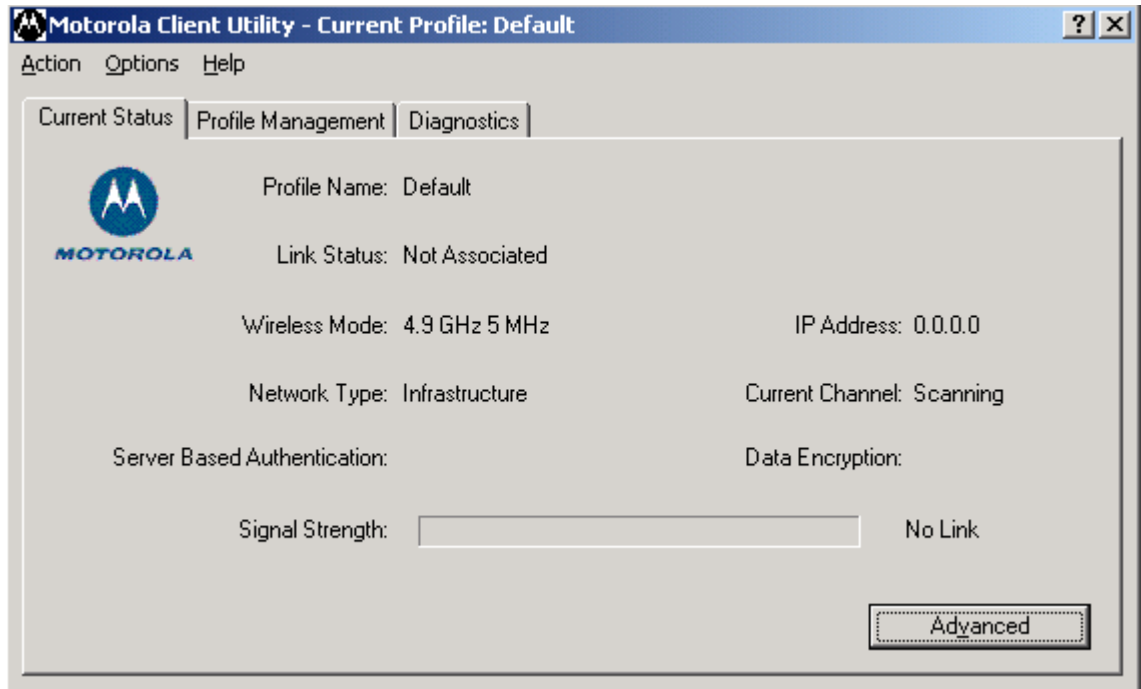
Motorola Client Utility - Current Profile: Default

?

Action Options Help

Current Status | Profile Management | Diagnostics

MOTOROLA

Profile Name: Default

Link Status: Not Associated

Wireless Mode: 4.9 GHz 5 MHz

IP Address: 0.0.0.0

Network Type: Infrastructure

Current Channel: Scanning

Server Based Authentication:

Data Encryption:

Signal Strength:

No Link

Advanced